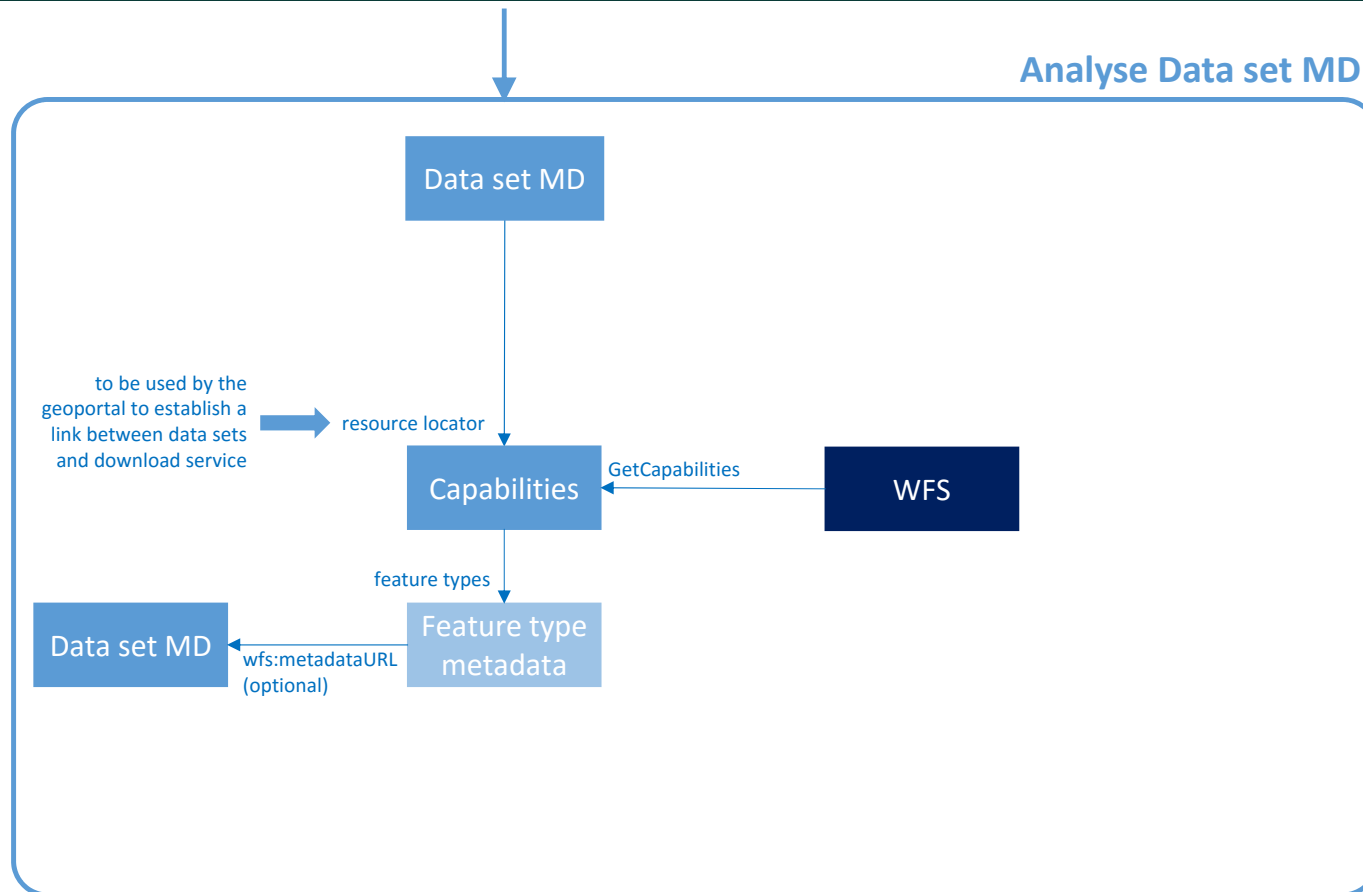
Analyse Data set MD

Data set MD

to be used by the geoportal to establish a link between data sets and download service

resource locator

Capabilities

GetCapabilities

WFS

feature types

Data set MD

Feature type metadata

wfs:metadataURL (optional)